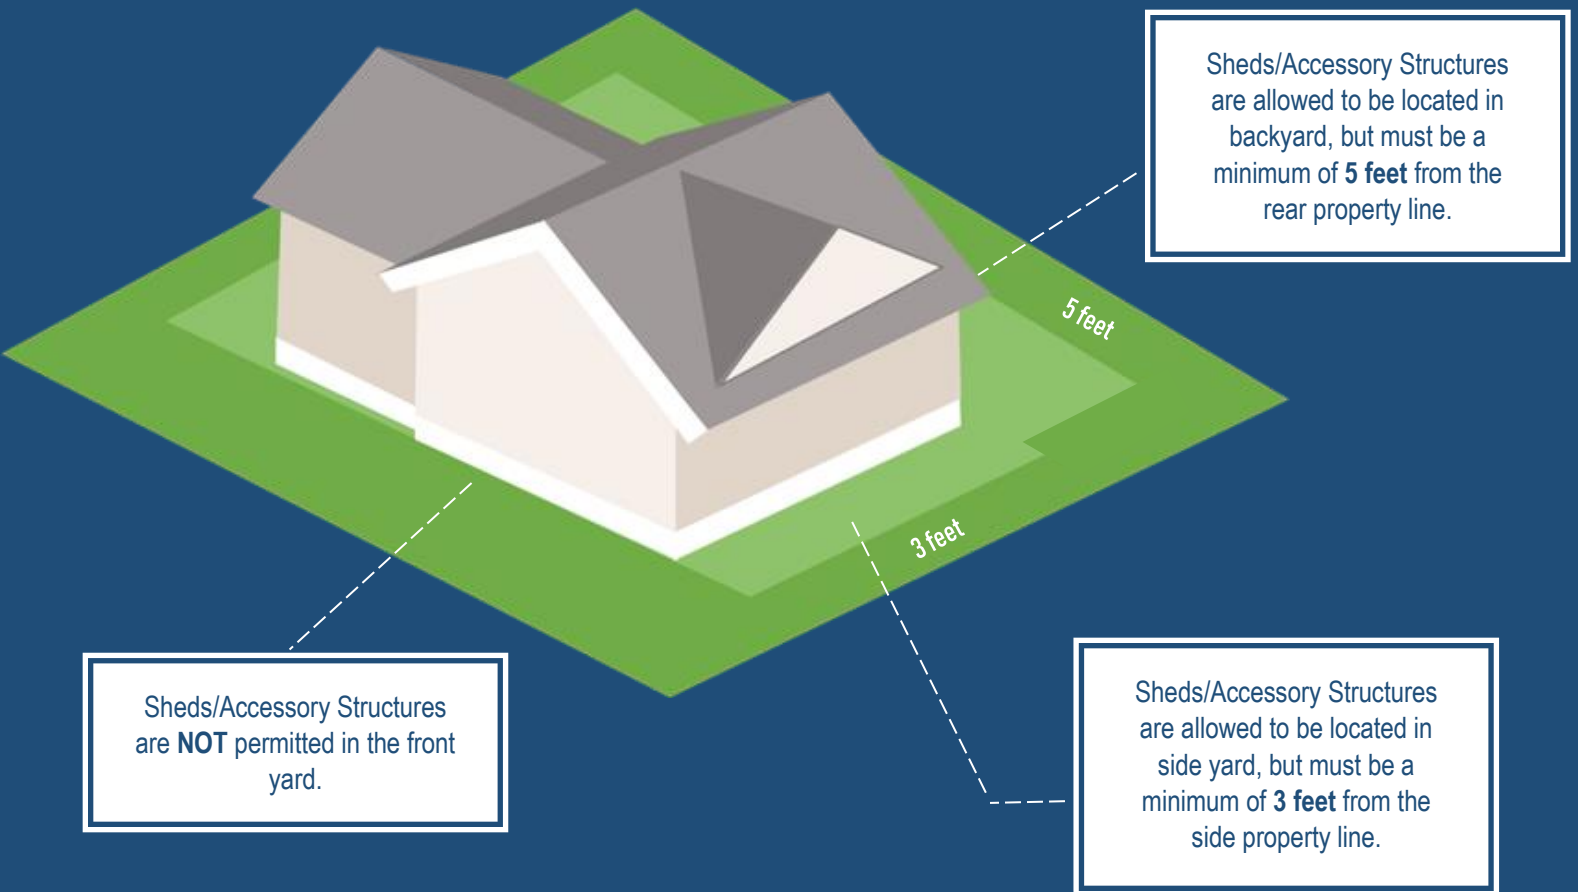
Sheds/Accessory Structures are allowed to be located in backyard, but must be a minimum of 5 feet from the rear property line.

5 feet

3 feet

Sheds/Accessory Structures are NOT permitted in the front yard.

Sheds/Accessory Structures are allowed to be located in side yard, but must be a minimum of 3 feet from the side property line.